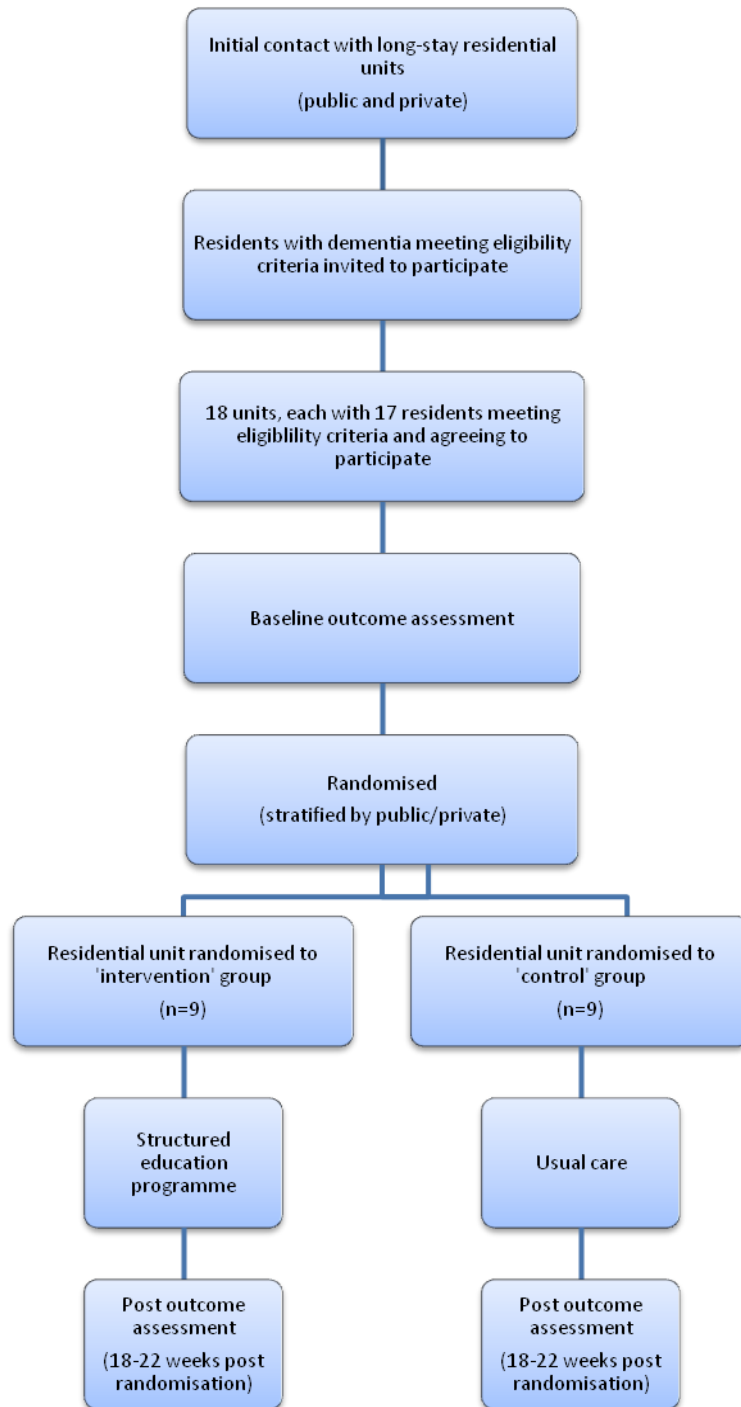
Initial contact with long-stay residential units
(public and private)

Residents with dementia meeting eligibility criteria invited to participate

18 units, each with 17 residents meeting eligiblility criteria and agreeing to participate

Baseline outcome assessment

Randomised
(stratified by public/private)

Residential unit randomised to 'intervention' group
(n=9)

Residential unit randomised to 'control' group
(n=9)

Structured education programme

Usual care

Post outcome assessment
(18-22 weeks post randomisation)

Post outcome assessment
(18-22 weeks post randomisation)